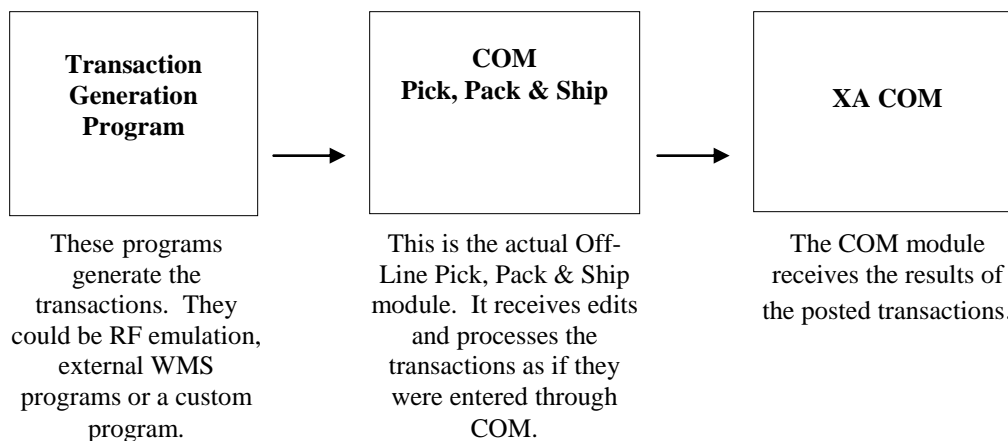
**Transaction Generation Program**

These programs generate the transactions. They could be RF emulation, external WMS programs or a custom program.

**COM Pick, Pack & Ship**

This is the actual Off-Line Pick, Pack & Ship module. It receives edits and processes the transactions as if they were entered through COM.

**XA COM**

The COM module receives the results of the posted transactions.